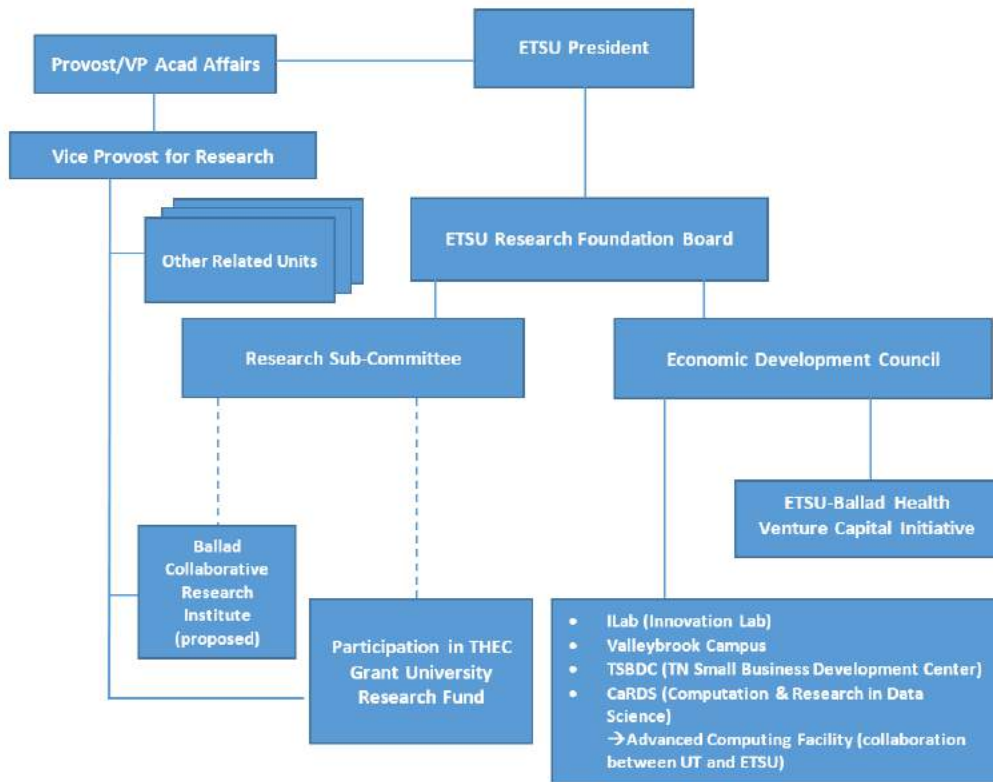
ETSU President

Provost/VP Acad Affairs

Vice Provost for Research

Other Related Units

ETSU Research Foundation Board

Research Sub-Committee

Economic Development Council

ETSU-Ballad Health Venture Capital Initiative

Ballad Collaborative Research Institute (proposed)

Participation in THEC Grant University Research Fund

- ILab (Innovation Lab)
- Valleybrook Campus
- TSBDC (TN Small Business Development Center)
- CaRDS (Computation & Research in Data Science)
→Advanced Computing Facility (collaboration between UT and ETSU)